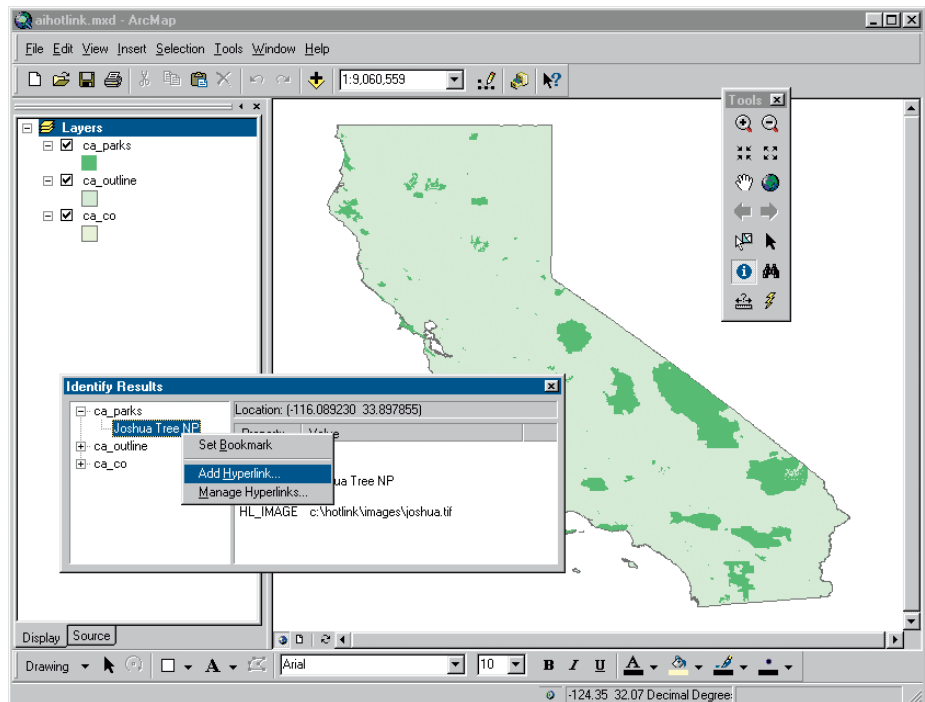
aihotlink.mxd - ArcMap

File Edit View Insert Selection Tools Window Help

1:9,060,559

Layers
ca_parks
ca_outline
ca_co

Tools

Identify Results
ca_parks
Joshua Tree NP
ca_outline
ca_co
Location: (-116.089230 33.897855)
Property Value
Set Bookmark
Add Hyperlink...
Manage Hyperlinks...
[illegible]ua Tree NP
HL_IMAGE c:\hotlink\images\joshua.tif

Display Source

Drawing
Arial
10
B I U

-124.35 32.07 Decimal Degree